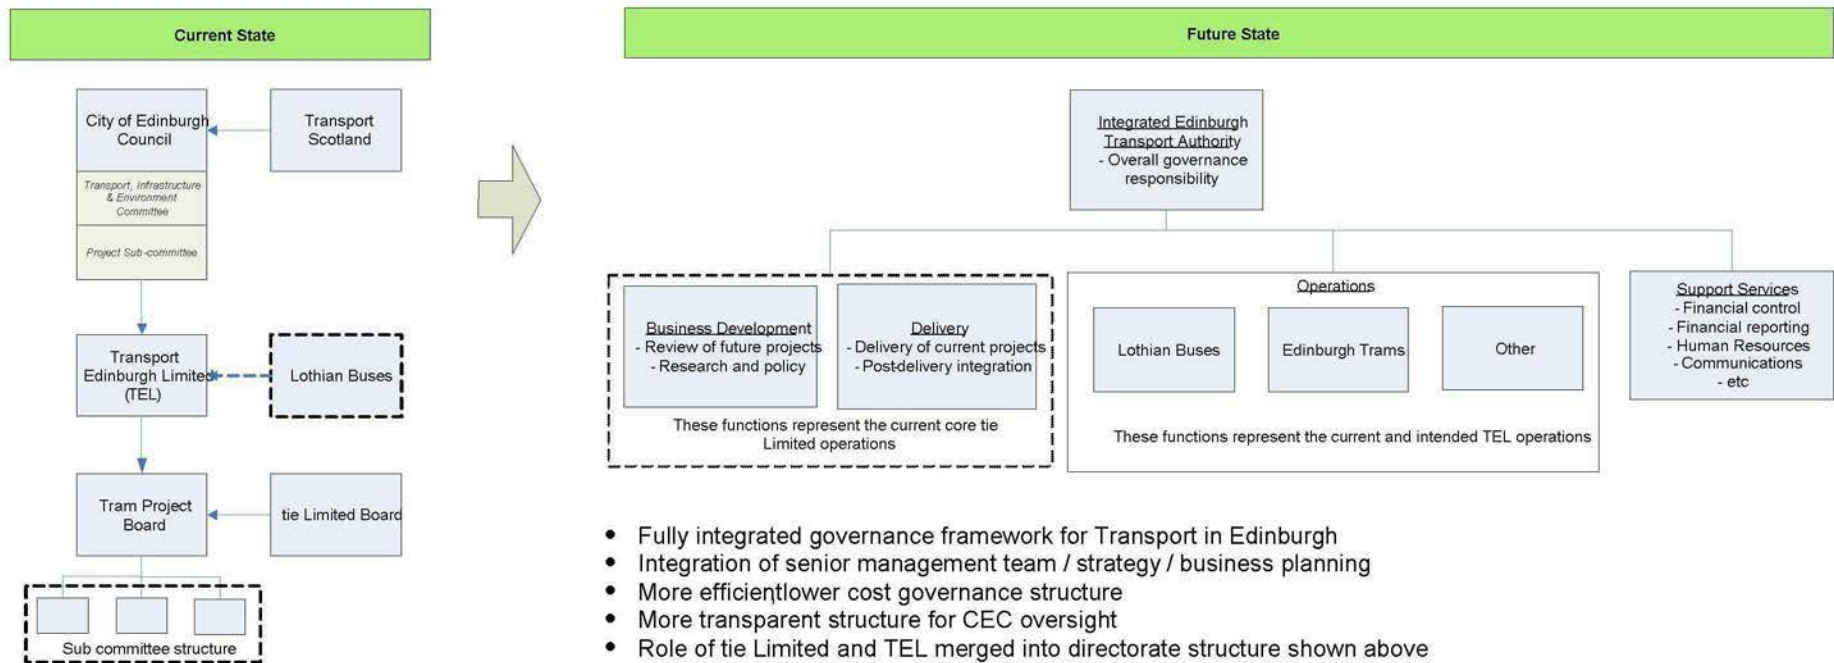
Current State

City of Edinburgh Council

Transport Scotland

Transport, Infrastructure & Environment Committee

Project Sub-committee

Transport Edinburgh Limited (TEL)

Lothian Buses

Tram Project Board

tie Limited Board

Sub committee structure

Future State

Integrated Edinburgh Transport Authority
- Overall governance responsibility

Business Development
- Review of future projects
- Research and policy

Delivery
- Delivery of current projects
- Postdelivery integration

These functions represent the current core tie Limited operations

Operations

Lothian Buses

Edinburgh Trams

Other

These functions represent the current and intended TEL operations

Support Services
- Financial control
- Financial reporting
- Human Resources
- Communications
- etc

• Fully integrated governance framework for Transport in Edinburgh
• Integration of senior management team / strategy / business planning
• More efficientlower cost governance structure
• More transparent structure for CEC oversight
• Role of tie Limited and TEL merged into directorate structure shown above